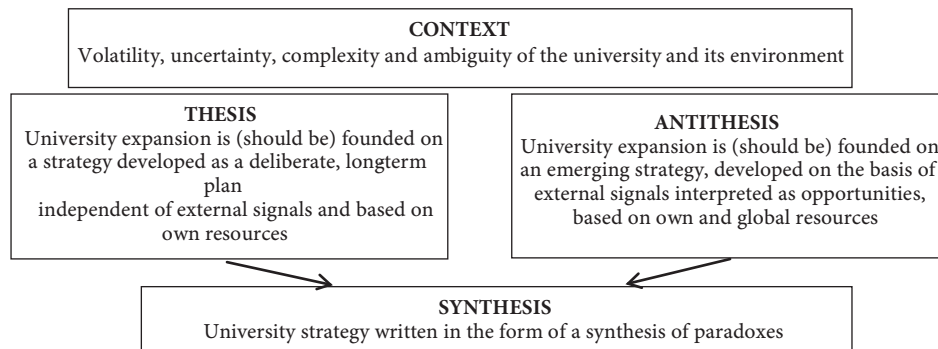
CONTEXT
Volatility, uncertainty, complexity and ambiguity of the university and its environment

THESIS
University expansion is (should be) founded on a strategy developed as a deliberate, longterm plan
independent of external signals and based on own resources

ANTITHESIS
University expansion is (should be) founded on an emerging strategy, developed on the basis of external signals interpreted as opportunities, based on own and global resources

SYNTHESIS
University strategy written in the form of a synthesis of paradoxes